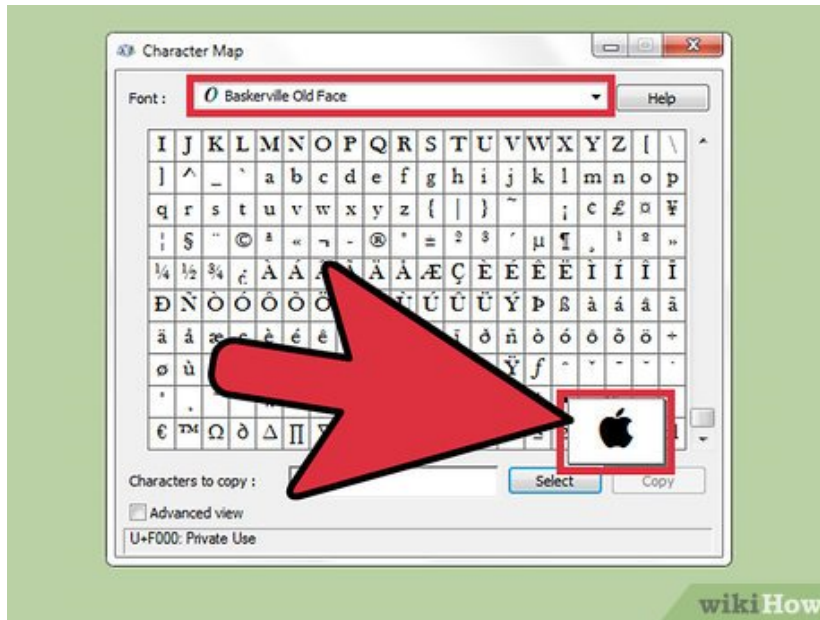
Character Map

Font : Baskerville Old Face

Help

| I | J | K | L | M | N | O | P | Q | R | S | T | U | V | W | X | Y | Z | [ | \ |
|---|---|---|---|---|---|---|---|---|---|---|---|---|---|---|---|---|---|---|---|
| ] | ^ | _ | ` | a | b | c | d | e | f | g | h | i | j | k | l | m | n | o | p |
| q | r | s | t | u | v | w | x | y | z | { | \| | } | ~ |  | ¡ | ¢ | £ | ¤ | ¥ |
| ¦ | § | ¨ | © | ª | « | ¬ | - | ® | ¯ | ± | ² | ³ | ´ | µ | ¶ | ¸ | ¹ | º | » |
| ¼ | ½ | ¾ | ¿ | À | Á | Â |  | Ä | Å | Æ | Ç | È | É | Ê | Ë | Ì | Í | Î | Ï |
| Đ | Ñ | Ò | Ó | Ô | Õ | Ö |  |  | Ú | Û | Ü | Ý | Þ | ß | à | á | â | ã |  |
| ä | å | æ | ç | è | é | ê |  |  |  |  | ð | ñ | ò | ó | ô | õ | ö | ÷ |  |
| ø | ù |  |  |  |  |  |  |  |  |  |  | Ÿ | ƒ | ˆ | ˇ |  |  |  |  |
| ˙ | ˛ |  |  |  |  |  |  |  |  |  |  |  |  |  |  |  |  |  |  |
| € | ™ | Ω | ∂ | ∆ | ∏ |  |  |  |  |  |  |  |  |  |  |  |  |  |  |

Characters to copy :

Select

Copy

Advanced view

U+F000: Private Use

wikiHow